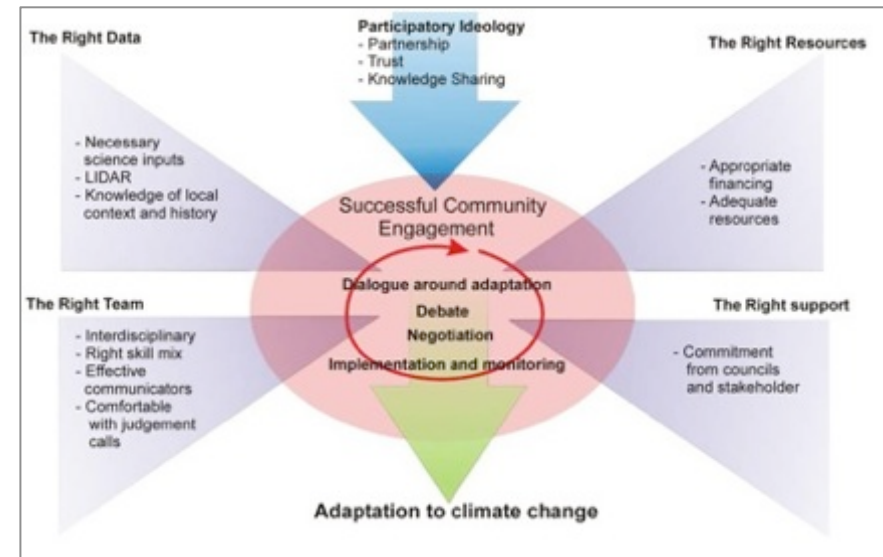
Participatory Ideology
- Partnership
- Trust
- Knowledge Sharing

The Right Data

- Necessary science inputs
- LIDAR
- Knowledge of local context and history

The Right Resources

- Appropriate financing
- Adequate resources

Successful Community Engagement

Dialogue around adaptation

Debate

Negotiation

Implementation and monitoring

The Right Team

- Interdisciplinary
- Right skill mix
- Effective communicators
- Comfortable with judgement calls

The Right support

- Commitment from councils and stakeholder

Adaptation to climate change